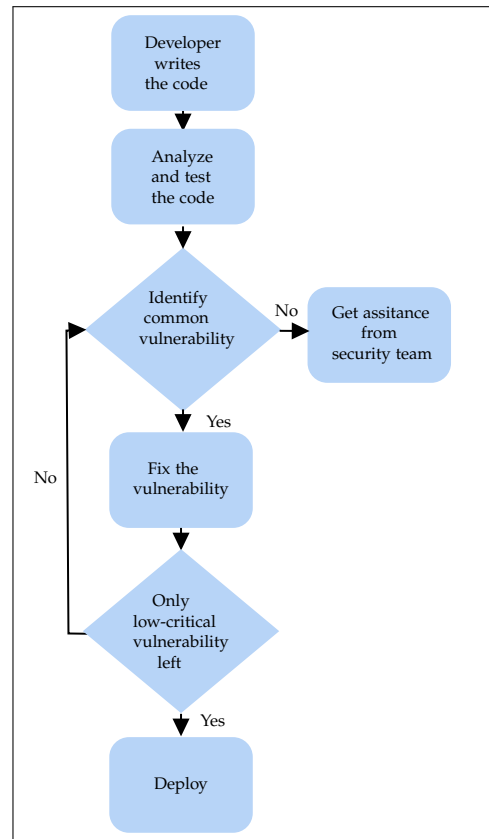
Developer writes the code

Analyze and test the code

Identify common vulnerability

No

Get assitance from security team

Yes

Fix the vulnerability

No

Only low-critical vulnerability left

Yes

Deploy